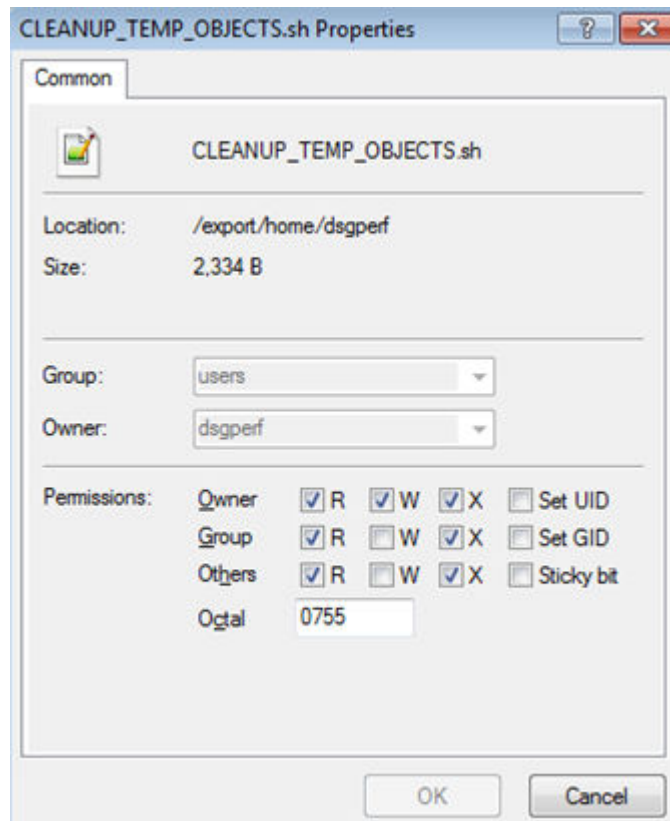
CLEANUP_TEMP_OBJECTS.sh Properties

?

Common

CLEANUP_TEMP_OBJECTS.sh

Location: /export/home/dsgperf

Size: 2,334 B

Group: users

Owner: dsgperf

Permissions:

| | | | | |
|---|---|---|---|---|
| Owner | R | W | X | Set UID |
| Group | R | W | X | Set GID |
| Others | R | W | X | Sticky bit |

Octal 0755

OK

Cancel